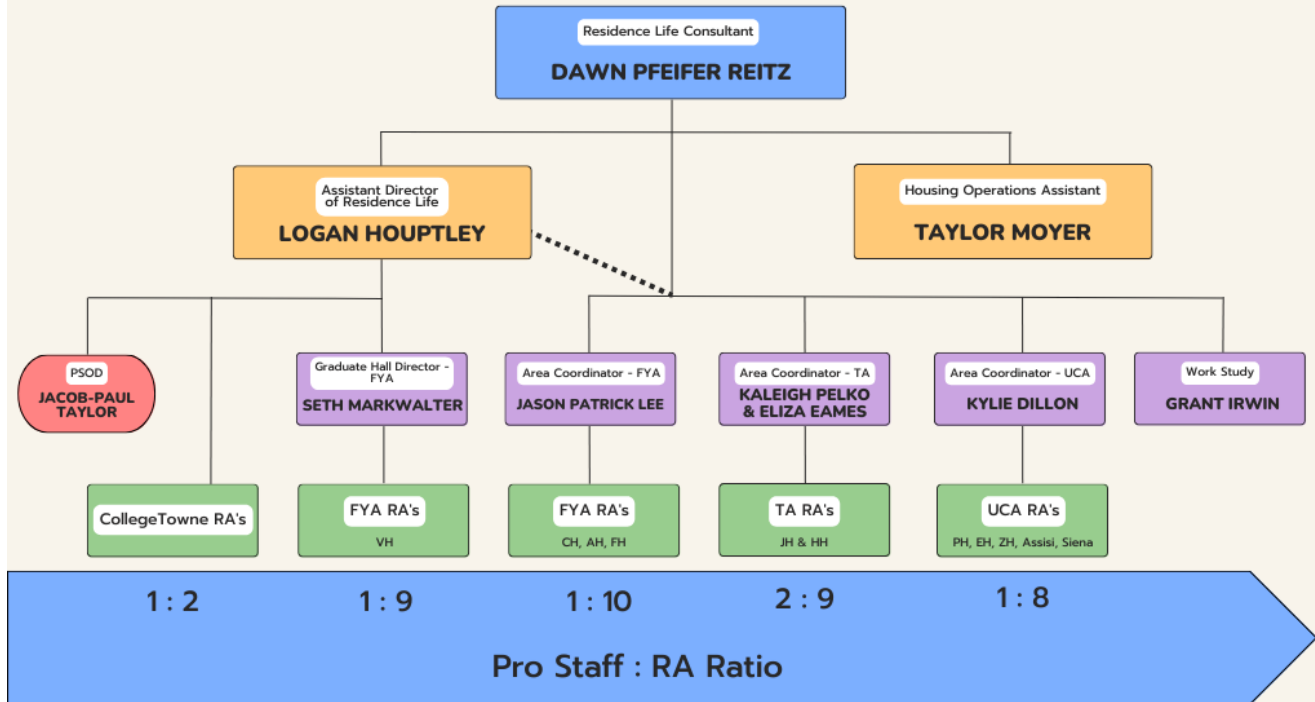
Residence Life Consultant
DAWN PFEIFER REITZ

Assistant Director of Residence Life
LOGAN HOUPTLEY

Housing Operations Assistant
TAYLOR MOYER

PSOD
JACOB-PAUL TAYLOR

Graduate Hall Director - FYA
SETH MARKWALTER

Area Coordinator - FYA
JASON PATRICK LEE

Area Coordinator - TA
KALEIGH PELKO & ELIZA EAMES

Area Coordinator - UCA
KYLIE DILLON

Work Study
GRANT IRWIN

CollegeTowne RA's

FYA RA's
VH

FYA RA's
CH, AH, FH

TA RA's
JH & HH

UCA RA's
PH, EH, ZH, Assisi, Siena

1 : 2
1 : 9
1 : 10
2 : 9
1 : 8

Pro Staff : RA Ratio